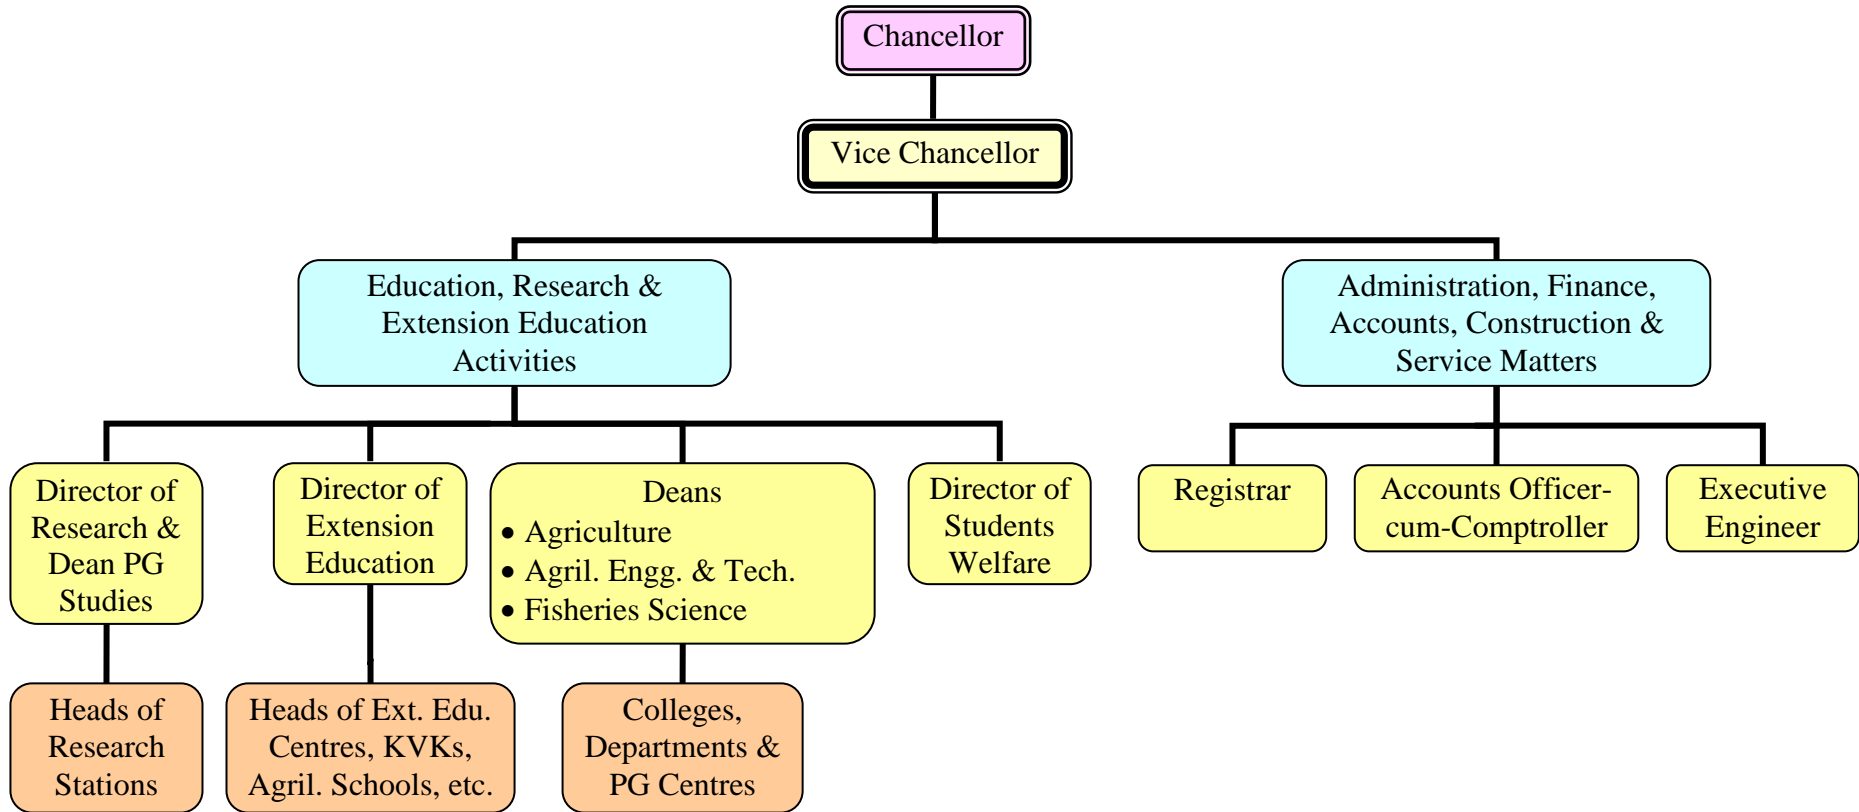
Chancellor

Vice Chancellor

Education, Research & Extension Education Activities

Administration, Finance, Accounts, Construction & Service Matters

Director of Research & Dean PG Studies

Director of Extension Education

Deans
• Agriculture
• Agril. Engg. & Tech.
• Fisheries Science

Director of Students Welfare

Registrar

Accounts Officer-cum-Comptroller

Executive Engineer

Heads of Research Stations

Heads of Ext. Edu. Centres, KVKs, Agril. Schools, etc.

Colleges, Departments & PG Centres